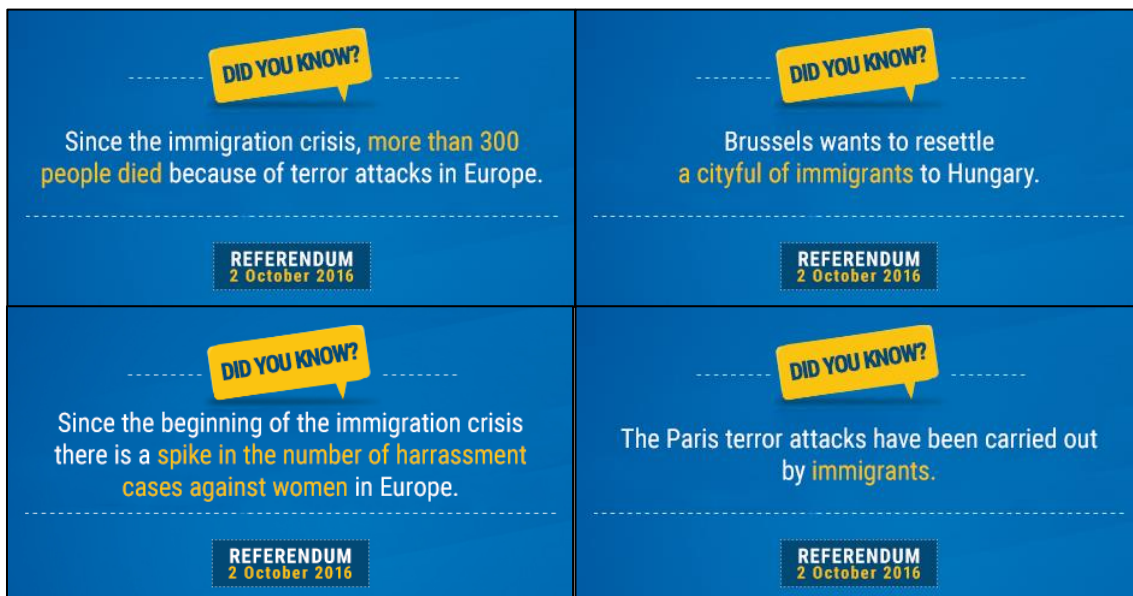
DID YOU KNOW?

Since the immigration crisis, more than 300 people died because of terror attacks in Europe.

REFERENDUM
2 October 2016

DID YOU KNOW?

Brussels wants to resettle a cityful of immigrants to Hungary.

REFERENDUM
2 October 2016

DID YOU KNOW?

Since the beginning of the immigration crisis there is a spike in the number of harrassment cases against women in Europe.

REFERENDUM
2 October 2016

DID YOU KNOW?

The Paris terror attacks have been carried out by immigrants.

REFERENDUM
2 October 2016